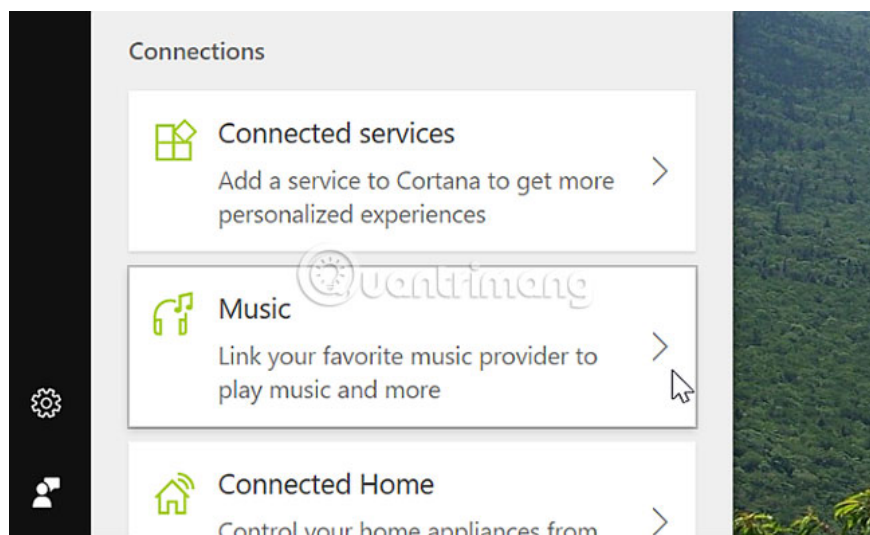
Connections

Connected services
Add a service to Cortana to get more personalized experiences

Music
Link your favorite music provider to play music and more

Connected Home
Control your home appliances from

Quantrimang